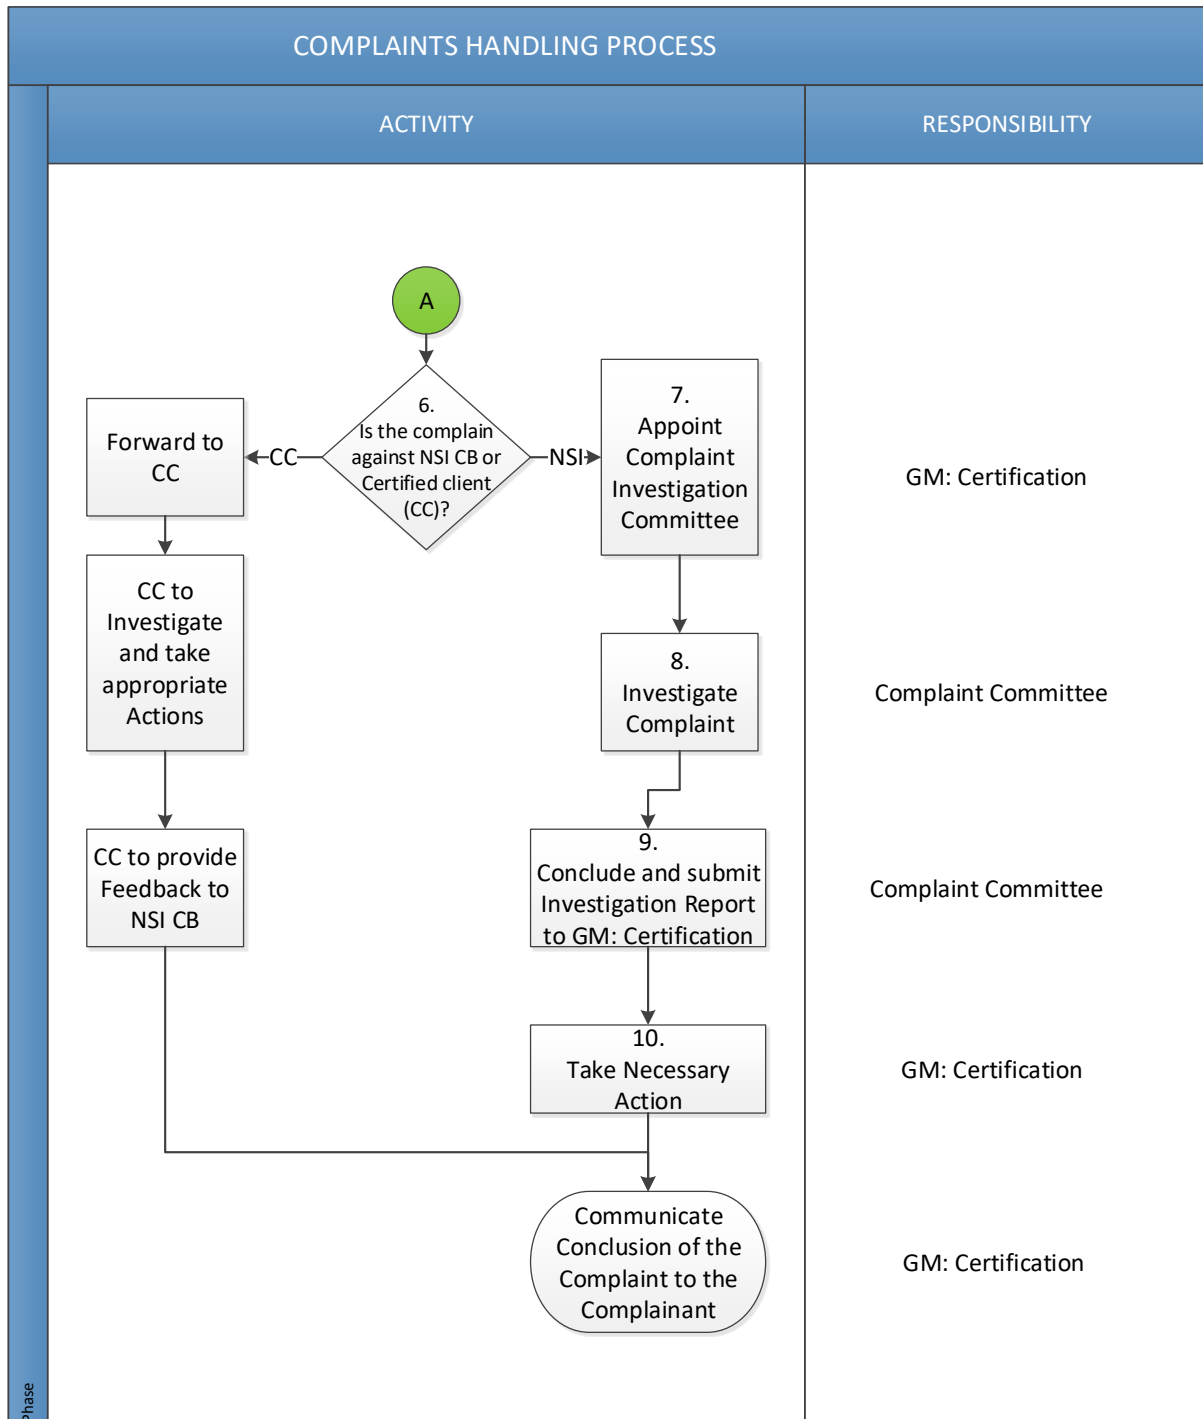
COMPLAINTS HANDLING PROCESS

ACTIVITY

RESPONSIBILITY

A

6.
Is the complain against NSI CB or Certified client (CC)?

CC

NSI

Forward to CC

CC to Investigate and take appropriate Actions

CC to provide Feedback to NSI CB

7.
Appoint Complaint Investigation Committee

GM: Certification

8.
Investigate Complaint

Complaint Committee

9.
Conclude and submit Investigation Report to GM: Certification

Complaint Committee

10.
Take Necessary Action

GM: Certification

Communicate Conclusion of the Complaint to the Complainant

GM: Certification

Phase